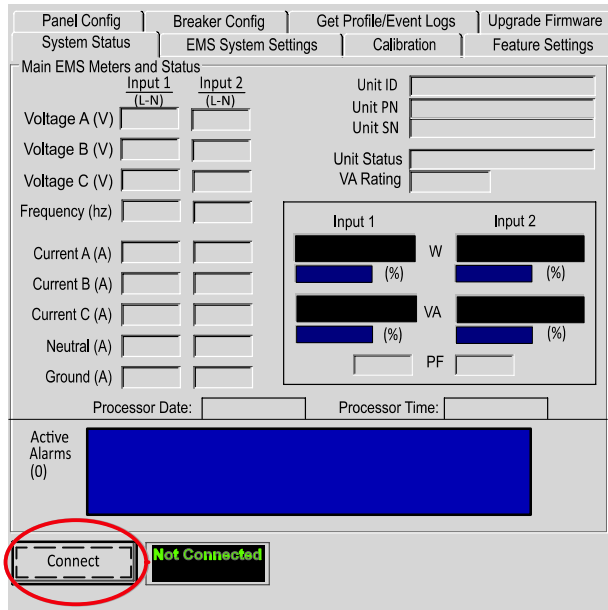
Panel Config | Breaker Config | Get Profile/Event Logs | Upgrade Firmware
System Status | EMS System Settings | Calibration | Feature Settings

Main EMS Meters and Status

Input 1 (L-N)
Input 2 (L-N)

Voltage A (V)
Voltage B (V)
Voltage C (V)
Frequency (hz)
Current A (A)
Current B (A)
Current C (A)
Neutral (A)
Ground (A)

Unit ID
Unit PN
Unit SN
Unit Status
VA Rating

Input 1
Input 2
W
(%)
(%)
VA
(%)
(%)
PF

Processor Date:
Processor Time:

Active Alarms (0)

Connect
Not Connected